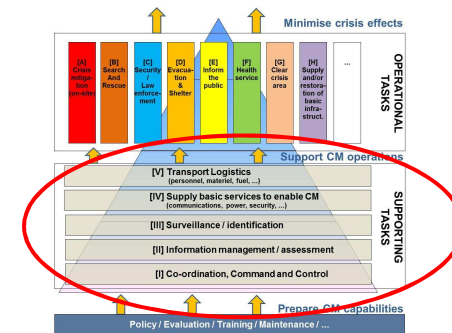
Minimise crisis effects

[A] Crisis mitigation /on-site

[B] Search And Rescue

[C] Security / Law enforcement

[D] Evacuation & Shelter

[E] Inform the public

[F] Health service

[G] Clear crisis area

[H] Supply and/or restoration of basic infrastruct.

...

OPERATIONAL TASKS

Support CM operations

[V] Transport Logistics (personnel, materiel, fuel, ...)

[IV] Supply basic services to enable CM (communications, power, security, ...)

[III] Surveillance / identification

[II] Information management / assessment

[I] Co-ordination, Command and Control

SUPPORTING TASKS

Prepare CM capabilities

Policy / Evaluation / Training / Maintenance / ...